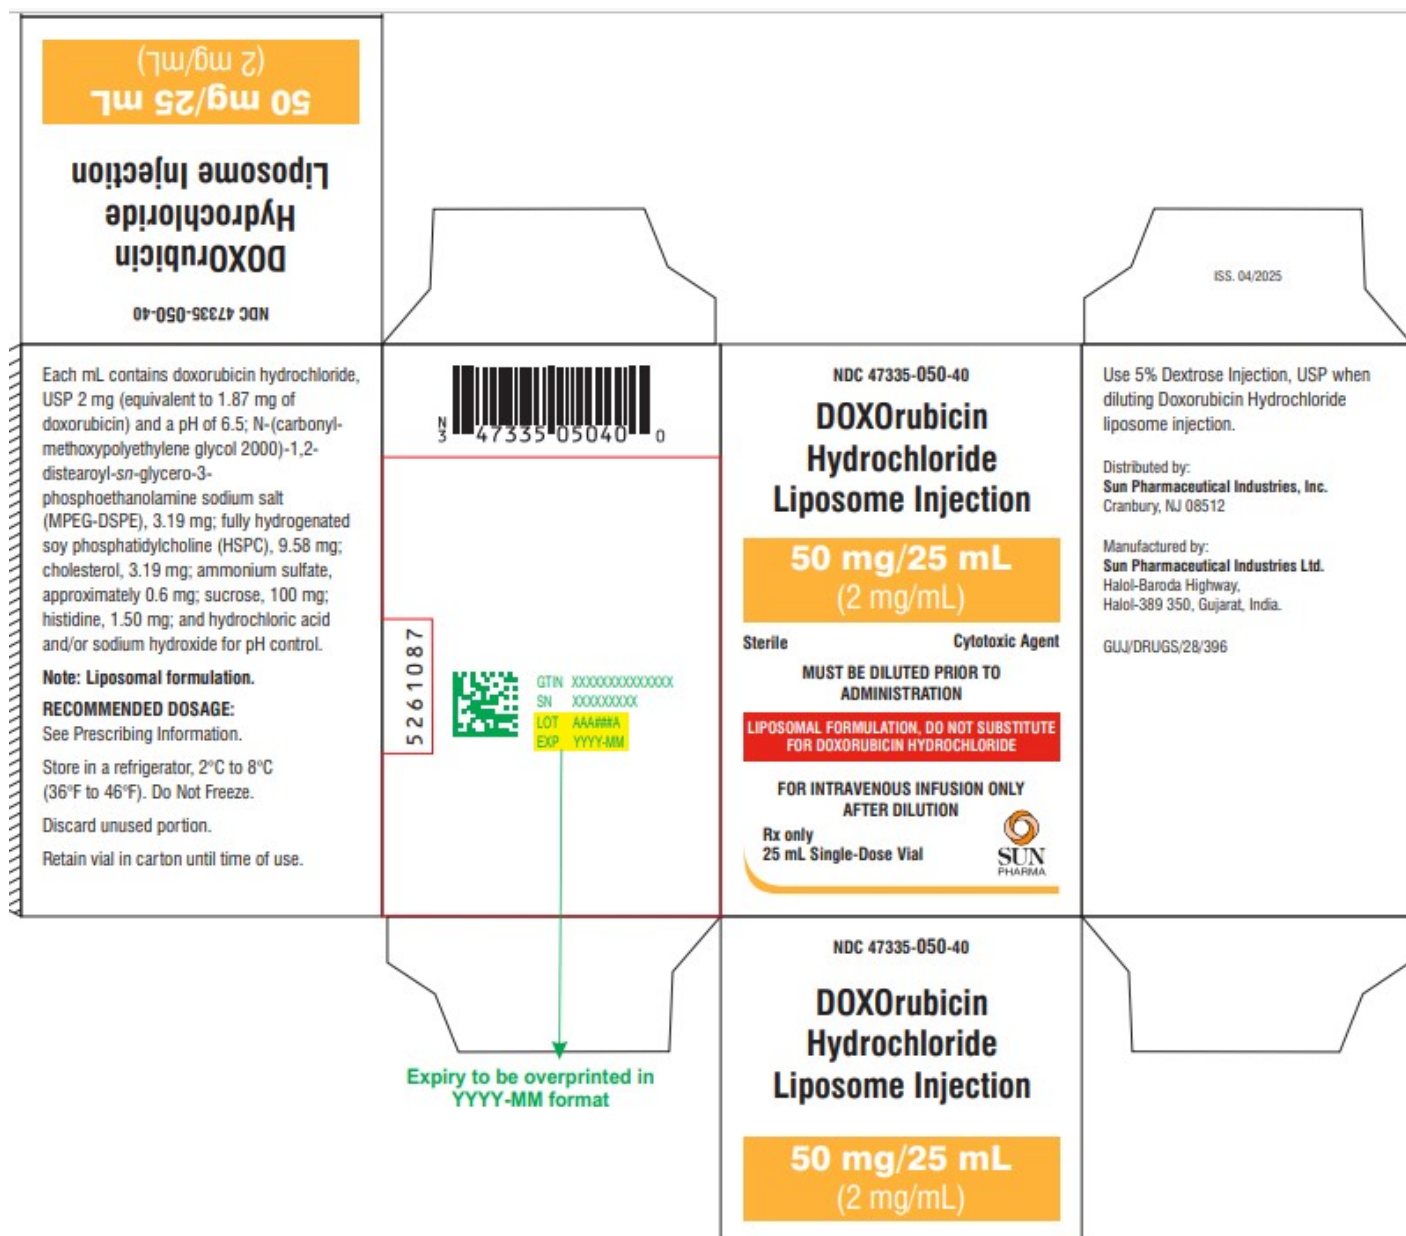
NDC 47335-050-40

DOXOrubicin Hydrochloride Liposome Injection

50 mg/25 mL
(2 mg/mL)

ISS. 04/2025

Each mL contains doxorubicin hydrochloride, USP 2 mg (equivalent to 1.87 mg of doxorubicin) and a pH of 6.5; N-(carbonylmethoxypolyethylene glycol 2000)-1,2-distearoyl-sn-glycero-3-phosphoethanolamine sodium salt (MPEG-DSPE), 3.19 mg; fully hydrogenated soy phosphatidylcholine (HSPC), 9.58 mg; cholesterol, 3.19 mg; ammonium sulfate, approximately 0.6 mg; sucrose, 100 mg; histidine, 1.50 mg; and hydrochloric acid and/or sodium hydroxide for pH control.

Note: Liposomal formulation.

RECOMMENDED DOSAGE:
See Prescribing Information.

Store in a refrigerator, 2°C to 8°C (36°F to 46°F). Do Not Freeze.

Discard unused portion.

Retain vial in carton until time of use.

N 3 47335 05040 0

5261087

GTIN XXXXXXXXXXXXXX
SN XXXXXXXXX
LOT AAA###A
EXP YYYY-MM

NDC 47335-050-40

DOXOrubicin Hydrochloride Liposome Injection

50 mg/25 mL
(2 mg/mL)

Sterile Cytotoxic Agent

MUST BE DILUTED PRIOR TO ADMINISTRATION

LIPOSOMAL FORMULATION, DO NOT SUBSTITUTE FOR DOXORUBICIN HYDROCHLORIDE

FOR INTRAVENOUS INFUSION ONLY AFTER DILUTION

Rx only
25 mL Single-Dose Vial

SUN PHARMA

Use 5% Dextrose Injection, USP when diluting Doxorubicin Hydrochloride liposome injection.

Distributed by:
Sun Pharmaceutical Industries, Inc.
Cranbury, NJ 08512

Manufactured by:
Sun Pharmaceutical Industries Ltd.
Halol-Baroda Highway,
Halol-389 350, Gujarat, India.

GUJ/DRUGS/28/396

Expiry to be overprinted in YYYY-MM format

NDC 47335-050-40

DOXOrubicin Hydrochloride Liposome Injection

50 mg/25 mL
(2 mg/mL)